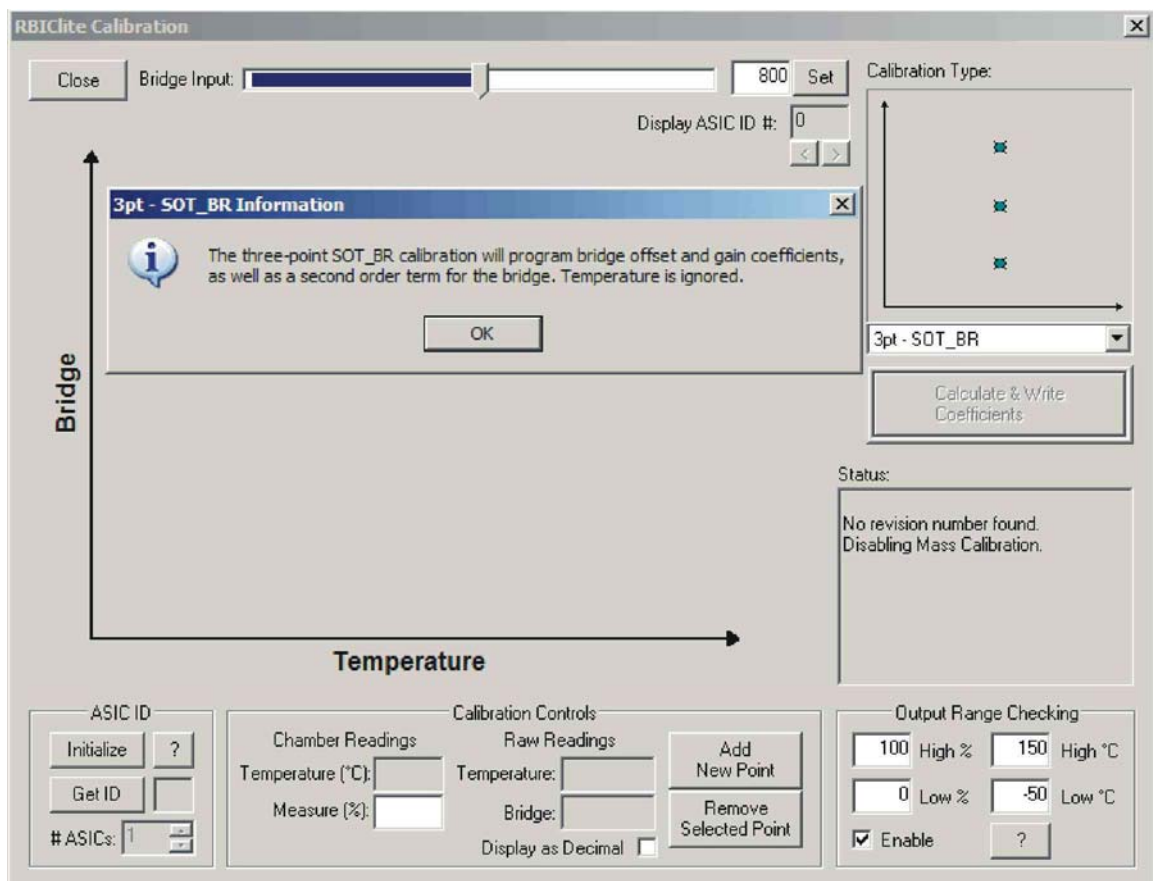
RBIClite Calibration

Close

Bridge Input:

800

Set

Display ASIC ID #: 0

Calibration Type:

3pt - SOT_BR Information

The three-point SOT_BR calibration will program bridge offset and gain coefficients, as well as a second order term for the bridge. Temperature is ignored.

OK

3pt - SOT_BR

Calculate & Write Coefficients

Bridge

Status:

No revision number found.
Disabling Mass Calibration.

Temperature

ASIC ID

Initialize

?

Get ID

# ASICs: 1

Calibration Controls

Chamber Readings

Temperature (°C):

Measure (%):

Raw Readings

Temperature:

Bridge:

Display as Decimal

Add New Point

Remove Selected Point

Output Range Checking

100 High %

150 High °C

0 Low %

-50 Low °C

Enable

?